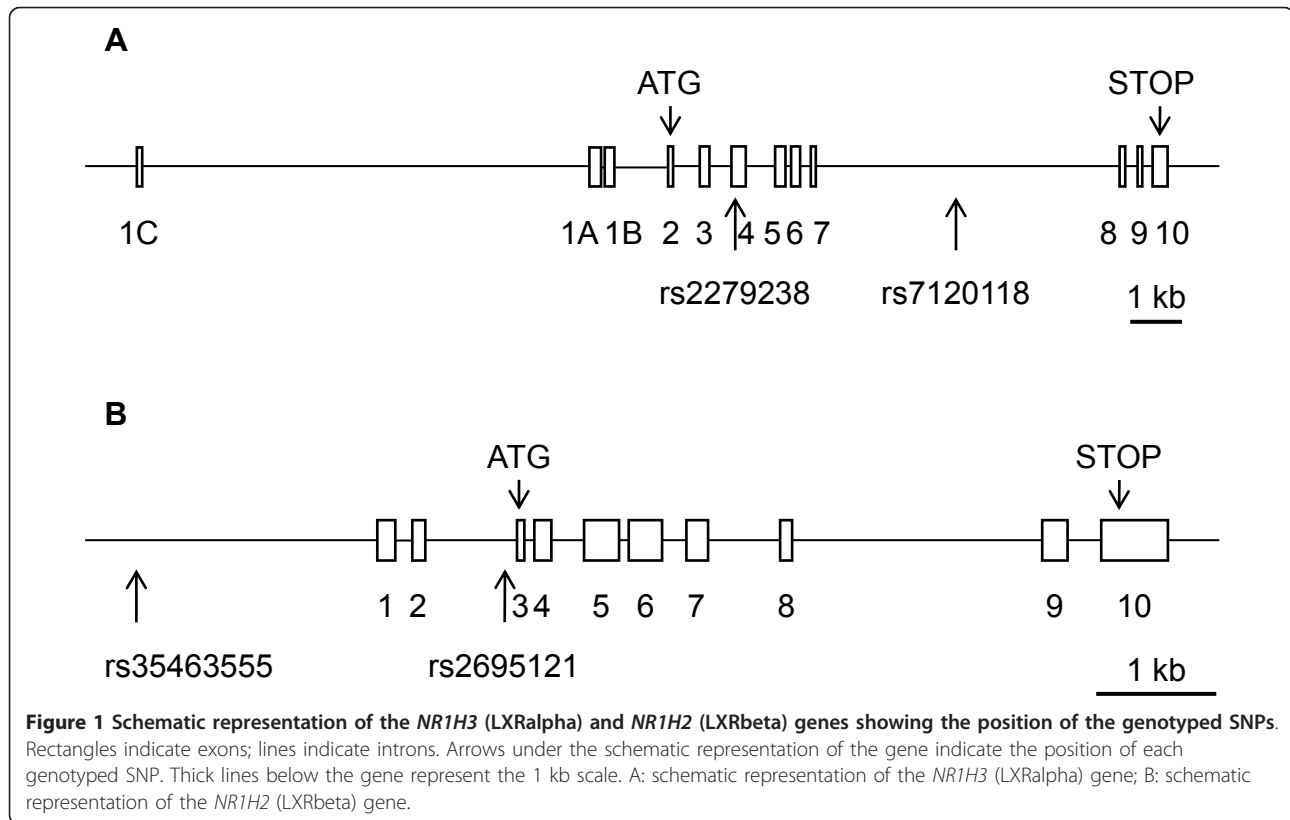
A

ATG

STOP

1C

1A 1B 2 3 4 5 6 7

8 9 10

rs2279238

rs7120118

1 kb

B

ATG

STOP

1 2

3 4 5 6 7

8

9 10

rs35463555

rs2695121

1 kb

**Figure 1 Schematic representation of the *NR1H3* (LXRalpha) and *NR1H2* (LXRbeta) genes showing the position of the genotyped SNPs**. Rectangles indicate exons; lines indicate introns. Arrows under the schematic representation of the gene indicate the position of each genotyped SNP. Thick lines below the gene represent the 1 kb scale. A: schematic representation of the *NR1H3* (LXRalpha) gene; B: schematic representation of the *NR1H2* (LXRbeta) gene.